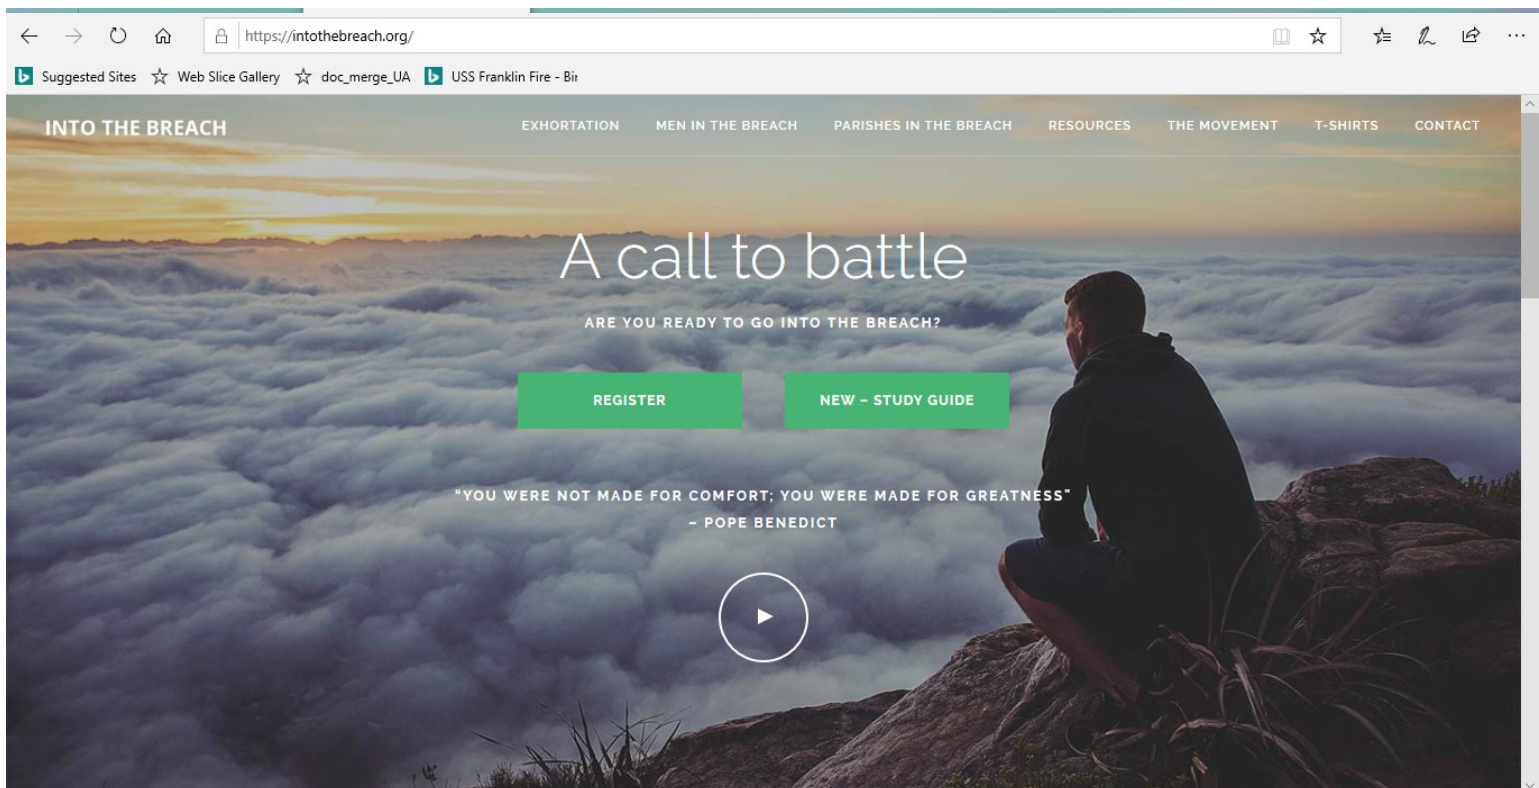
https://intothebreach.org/

Suggested Sites ☆ Web Slice Gallery ☆ doc_merge_UA USS Franklin Fire - Bir

INTO THE BREACH

EXHORTATION MEN IN THE BREACH PARISHES IN THE BREACH RESOURCES THE MOVEMENT T-SHIRTS CONTACT

A call to battle

ARE YOU READY TO GO INTO THE BREACH?

REGISTER

NEW – STUDY GUIDE

"YOU WERE NOT MADE FOR COMFORT; YOU WERE MADE FOR GREATNESS" – POPE BENEDICT